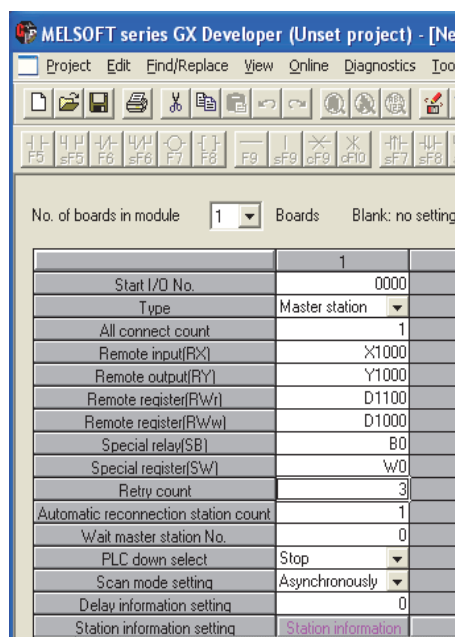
MELSOFT series GX Developer (Unset project) - [Ne

Project Edit Find/Replace View Online Diagnostics Too

F5 sF5 F6 sF6 F7 F8 F9 sF9 cF9 cF10 sF7 sF8

No. of boards in module 1 Boards Blank: no setting

| | 1 |
|---|---|
| Start I/O No. | 0000 |
| Type | Master station |
| All connect count | 1 |
| Remote input(RX) | X1000 |
| Remote output(RY) | Y1000 |
| Remote register(RWr) | D1100 |
| Remote register(RWw) | D1000 |
| Special relay(SB) | B0 |
| Special register(SW) | W0 |
| Retry count | 3 |
| Automatic reconnection station count | 1 |
| Wait master station No. | 0 |
| PLC down select | Stop |
| Scan mode setting | Asynchronously |
| Delay information setting | 0 |
| Station information setting | Station information |